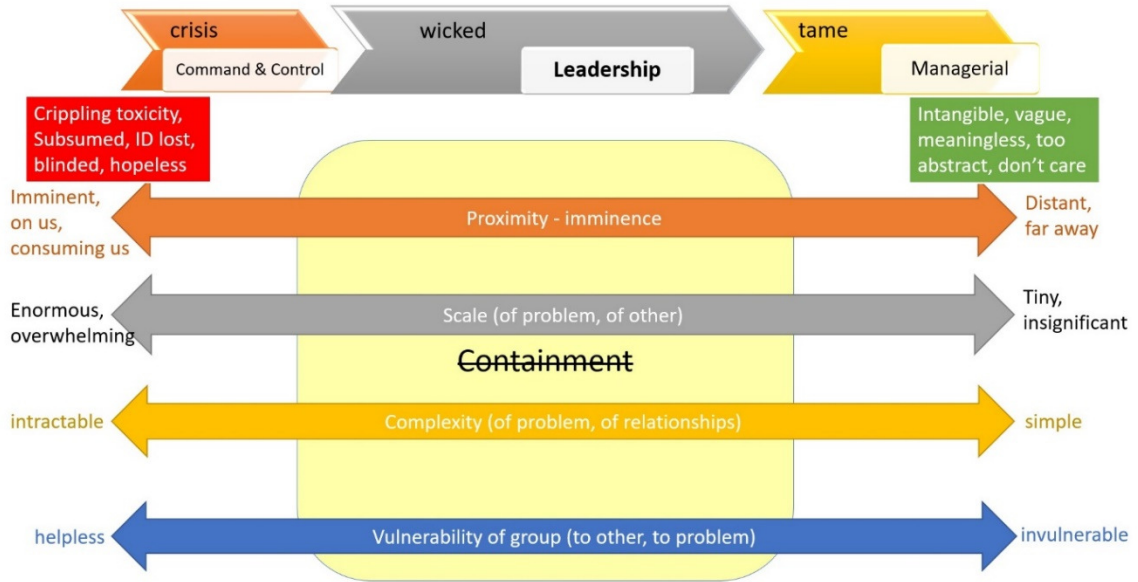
crisis
Command & Control

wicked
Leadership

tame
Managerial

Crippling toxicity, Subsumed, ID lost, blinded, hopeless

Intangible, vague, meaningless, too abstract, don't care

Imminent, on us, consuming us

Proximity - imminence

Distant, far away

Enormous, overwhelming

Scale (of problem, of other)

Tiny, insignificant

~~Containment~~

intractable

Complexity (of problem, of relationships)

simple

helpless

Vulnerability of group (to other, to problem)

invulnerable